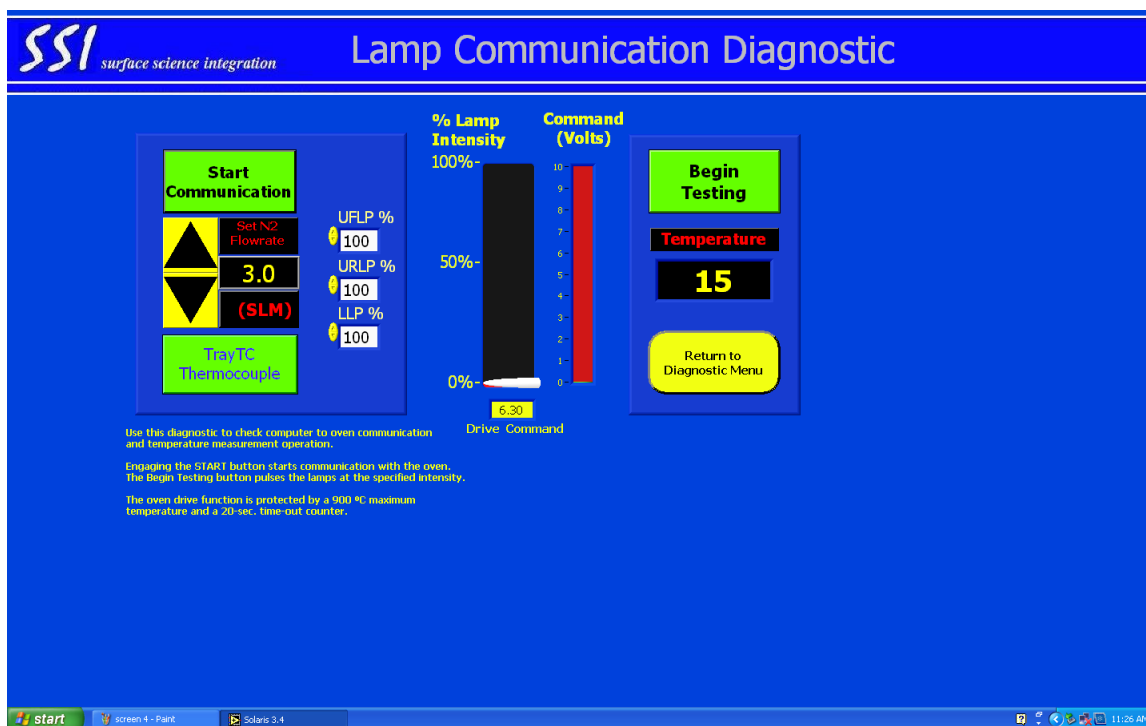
SSI surface science integration

Lamp Communication Diagnostic

Start Communication

Set N2 Flowrate

3.0

(SLM)

TrayTC Thermocouple

UFLP %
100

URLP %
100

LLP %
100

% Lamp Intensity

100%-

50%-

0%-

6.30

Drive Command

Command (Volts)

10
9
8
7
6
5
4
3
2
1
0

Begin Testing

Temperature

15

Return to Diagnostic Menu

Use this diagnostic to check computer to oven communication and temperature measurement operation.

Engaging the START button starts communication with the oven. The Begin Testing button pulses the lamps at the specified intensity.

The oven drive function is protected by a 900 ºC maximum temperature and a 20-sec. time-out counter.

start   screen 4 - Paint   Solaris 3.4   11:26 AM